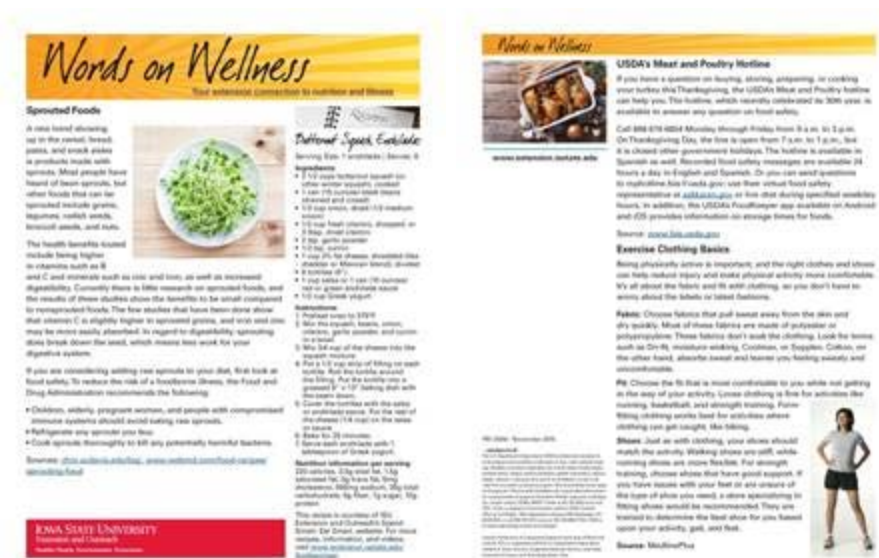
Words on Wellness

Your extension connection to nutrition and fitness

Sprouted Foods

A new trend showing up in the cereal, bread, pasta, and snack aisles is products made with sprouts. Most people have heard of bean sprouts, but other foods that can be sprouted include grains, legumes, radish seeds, broccoli seeds, and nuts.

The health benefits touted include being higher in vitamins such as B and C and minerals such as zinc and iron, as well as increased digestibility. Currently there is little research on sprouted foods, and the results of these studies show the benefits to be small compared to nonsprouted foods. The few studies that have been done show that vitamin C is slightly higher in sprouted grains, and iron and zinc may be more easily absorbed. In regard to digestibility, sprouting does break down the seed, which means less work for your digestive system.

If you are considering adding raw sprouts to your diet, first look at food safety. To reduce the risk of a foodborne illness, the Food and Drug Administration recommends the following:

• Children, elderly, pregnant women, and people with compromised immune systems should avoid eating raw sprouts.
• Refrigerate any sprouts you buy.
• Cook sprouts thoroughly to kill any potentially harmful bacteria.

Sources: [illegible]

Butternut Squash Enchiladas

Serving Size: 1 enchilada | Serves: 8

Ingredients
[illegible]

Instructions
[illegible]

Nutrition information per serving
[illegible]

IOWA STATE UNIVERSITY
Extension and Outreach
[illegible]

Words on Wellness

www.extension.iastate.edu

USDA's Meat and Poultry Hotline

If you have a question on buying, storing, preparing, or cooking your turkey this Thanksgiving, the USDA's Meat and Poultry hotline can help you. The hotline, which recently celebrated its 30th year, is available to answer any question on food safety.

Call 888-674-6854 Monday through Friday from 8 a.m. to 3 p.m. On Thanksgiving Day, the line is open from 7 a.m. to 1 p.m., but it is closed other government holidays. The hotline is available in Spanish as well. Recorded food safety messages are available 24 hours a day in English and Spanish. Or you can send questions to mphotline.fsis@usda.gov; use their virtual food safety representative at askkaren.gov; or live chat during specified weekday hours. In addition, the USDA's FoodKeeper app available on Android and iOS provides information on storage times for foods.

Source: www.fsis.usda.gov

Exercise Clothing Basics

Being physically active is important, and the right clothes and shoes can help reduce injury and make physical activity more comfortable. It's all about the fabric and fit with clothing, so you don't have to worry about the labels or latest fashions.

Fabric: Choose fabrics that pull sweat away from the skin and dry quickly. Most of these fabrics are made of polyester or polypropylene. These fabrics don't soak the clothing. Look for terms such as Dri-fit, moisture wicking, Coolmax, or Supplex. Cotton, on the other hand, absorbs sweat and leaves you feeling sweaty and uncomfortable.

Fit: Choose the fit that is most comfortable to you while not getting in the way of your activity. Loose clothing is fine for activities like running, basketball, and strength training. Form-fitting clothing works best for activities where clothing can get caught, like biking.

Shoes: Just as with clothing, your shoes should match the activity. Walking shoes are stiff, while running shoes are more flexible. For strength training, choose shoes that have good support. If you have issues with your feet or are unsure of the type of shoe you need, a store specializing in fitting shoes would be recommended. They are trained to determine the best shoe for you based upon your activity, gait, and feet.

Source: MedlinePlus

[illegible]